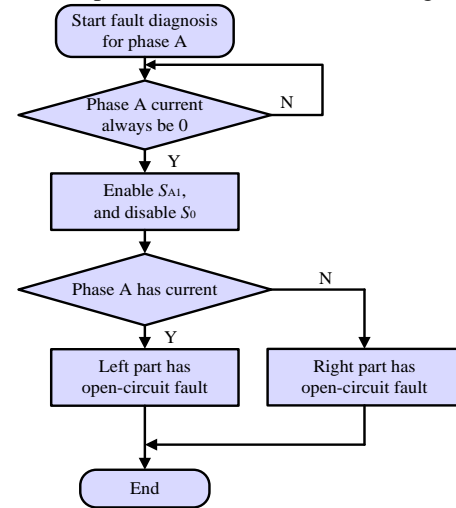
Start fault diagnosis for phase A

Phase A current always be 0

N

Y

Enable $S_{A1}$, and disable $S_0$

Phase A has current

N

Y

Left part has open-circuit fault

Right part has open-circuit fault

End